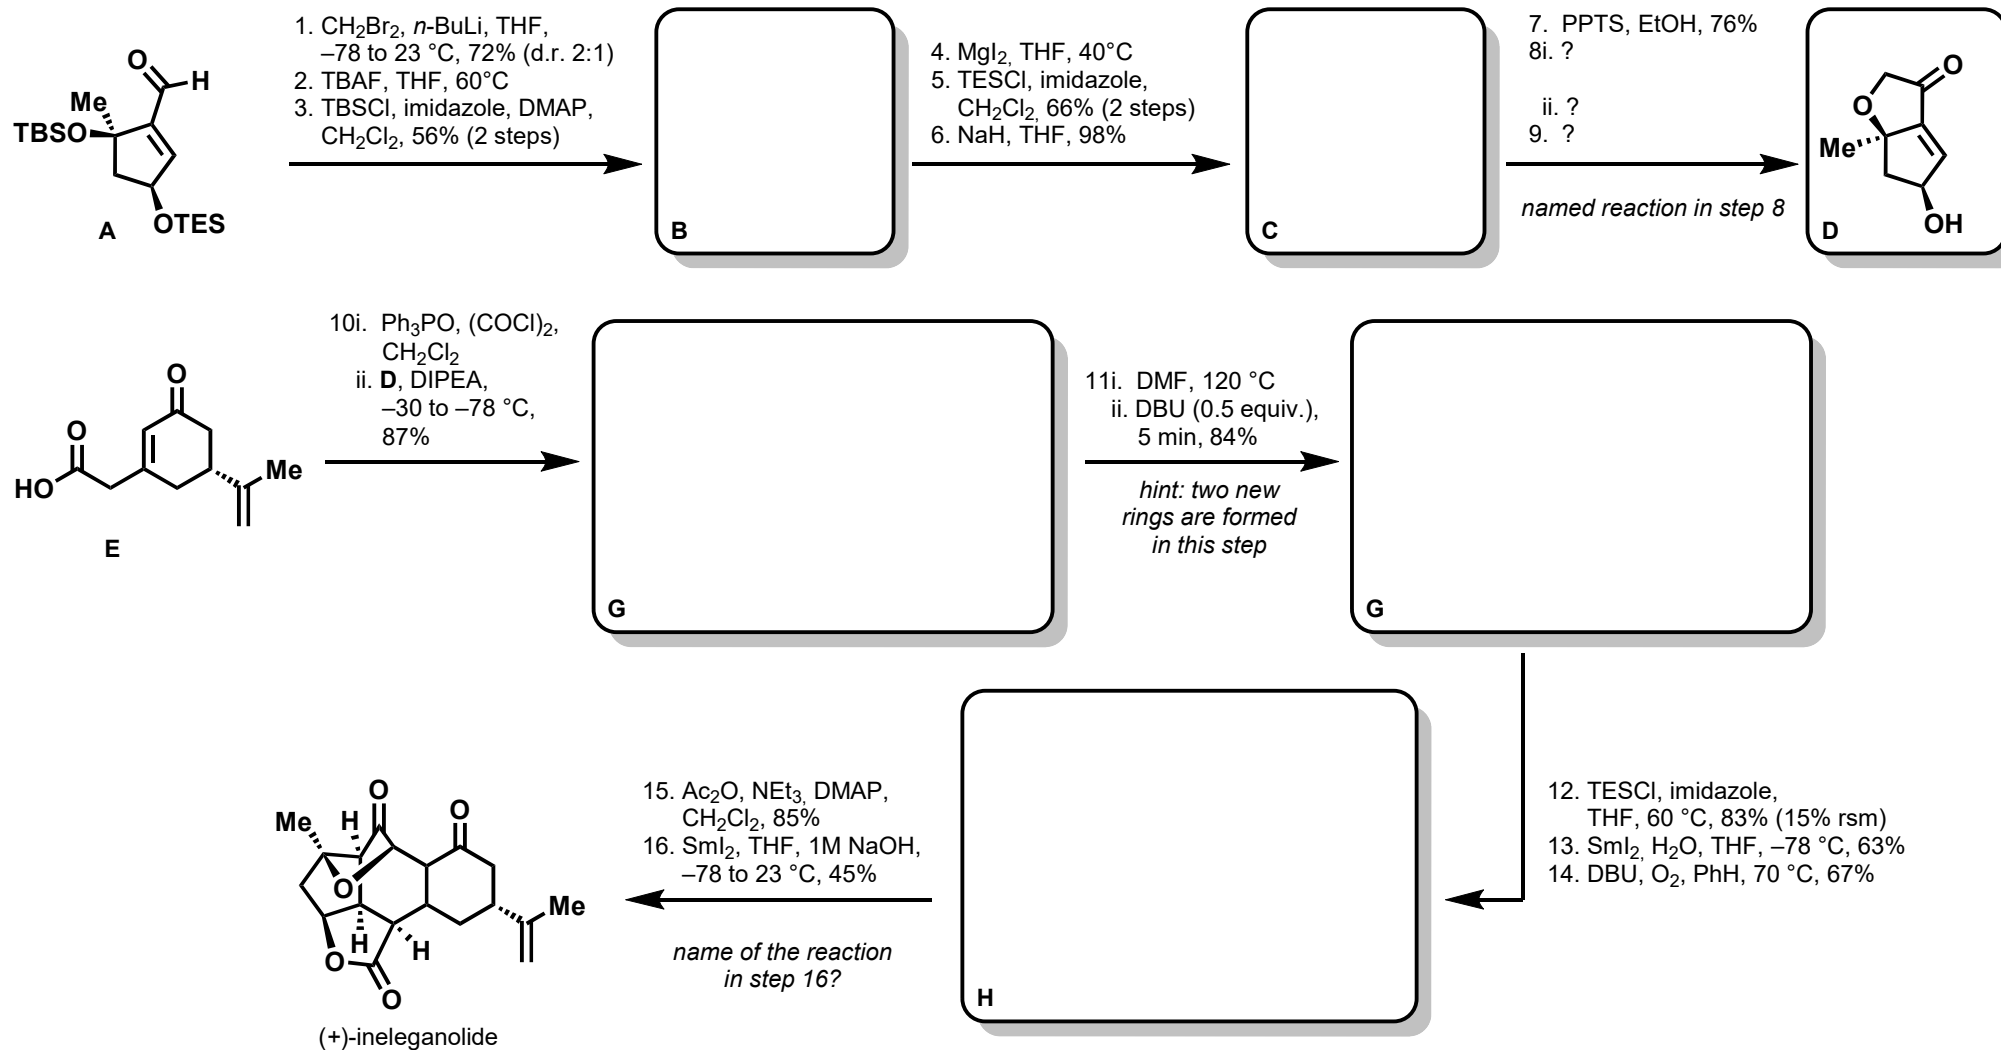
TBSO Me H O OTES A

1. $CH_2Br_2$, $n$-BuLi, THF, –78 to 23 °C, 72% (d.r. 2:1)
2. TBAF, THF, 60°C
3. TBSCl, imidazole, DMAP, $CH_2Cl_2$, 56% (2 steps)

B

4. $MgI_2$, THF, 40°C
5. TESCl, imidazole, $CH_2Cl_2$, 66% (2 steps)
6. NaH, THF, 98%

C

7. PPTS, EtOH, 76%
8i. ?
ii. ?
9. ?

named reaction in step 8

O O Me OH D

O HO O Me E

10i. $Ph_3PO$, $(COCl)_2$, $CH_2Cl_2$
ii. **D**, DIPEA, –30 to –78 °C, 87%

G

11i. DMF, 120 °C
ii. DBU (0.5 equiv.), 5 min, 84%

hint: two new rings are formed in this step

G

12. TESCl, imidazole, THF, 60 °C, 83% (15% rsm)
13. $SmI_2$, $H_2O$, THF, –78 °C, 63%
14. DBU, $O_2$, PhH, 70 °C, 67%

H

15. $Ac_2O$, $NEt_3$, DMAP, $CH_2Cl_2$, 85%
16. $SmI_2$, THF, 1M NaOH, –78 to 23 °C, 45%

name of the reaction in step 16?

Me H O O O H H O O Me

(+)-ineleganolide